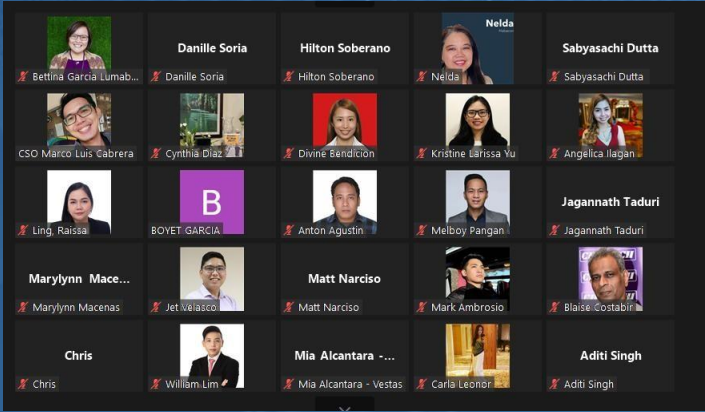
Bettina Garcia Lumab...

Danille Soria
Danille Soria

Hilton Soberano
Hilton Soberano

Nelda
Nelda

Sabyasachi Dutta
Sabyasachi Dutta

CSO Marco Luis Cabrera

Cynthia Diaz

Divine Bendicion

Kristine Larissa Yu

Angelica Ilagan

Ling, Raissa

B
BOYET GARCIA

Anton Agustin

Melboy Pangan

Jagannath Taduri
Jagannath Taduri

Marylynn Mace...
Marylynn Macenas

Jet Velasco

Matt Narciso
Matt Narciso

Mark Ambrosio

Blaise Costabir

Chris
Chris

William Lim

Mia Alcantara -...
Mia Alcantara - Vestas

Carla Leonor

Aditi Singh
Aditi Singh